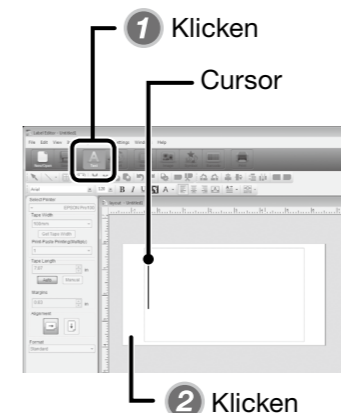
1 Klicken

Cursor

Label Editor - Untitled1

File Edit View Design Window Help

Arial

B I U

Layout - Untitled1

Tape Width

Tape Length

Margins

Alignment

Format

Standard

EPSON PM-400

2 Klicken